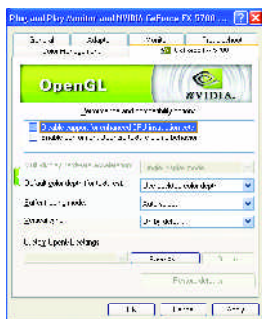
Plug and Play Monitor and NVIDIA GeForce FX 5700 ...

General | Adapter | Monitor | Troubleshoot
Color Management | GeForce FX 5700

OpenGL

NVIDIA.

Performance and compatibility options

Enable support for enhanced CPU instruction sets

Enable unified back/depth buffer ... between

Multi-display hardware acceleration | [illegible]

Default color depth for textures: | Use desktop color depth

Buffer flipping mode: | Auto-select

Vertical sync: | On by default

Display OpenGL settings

Restore | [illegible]

Properties...

OK | Cancel | Apply